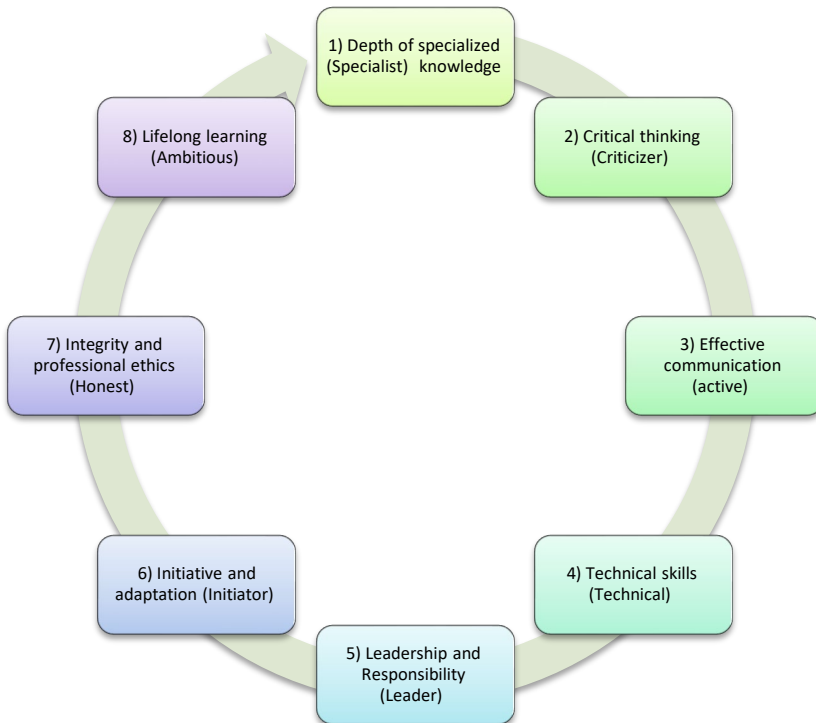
1) Depth of specialized (Specialist) knowledge

2) Critical thinking (Criticizer)

3) Effective communication (active)

4) Technical skills (Technical)

5) Leadership and Responsibility (Leader)

6) Initiative and adaptation (Initiator)

7) Integrity and professional ethics (Honest)

8) Lifelong learning (Ambitious)